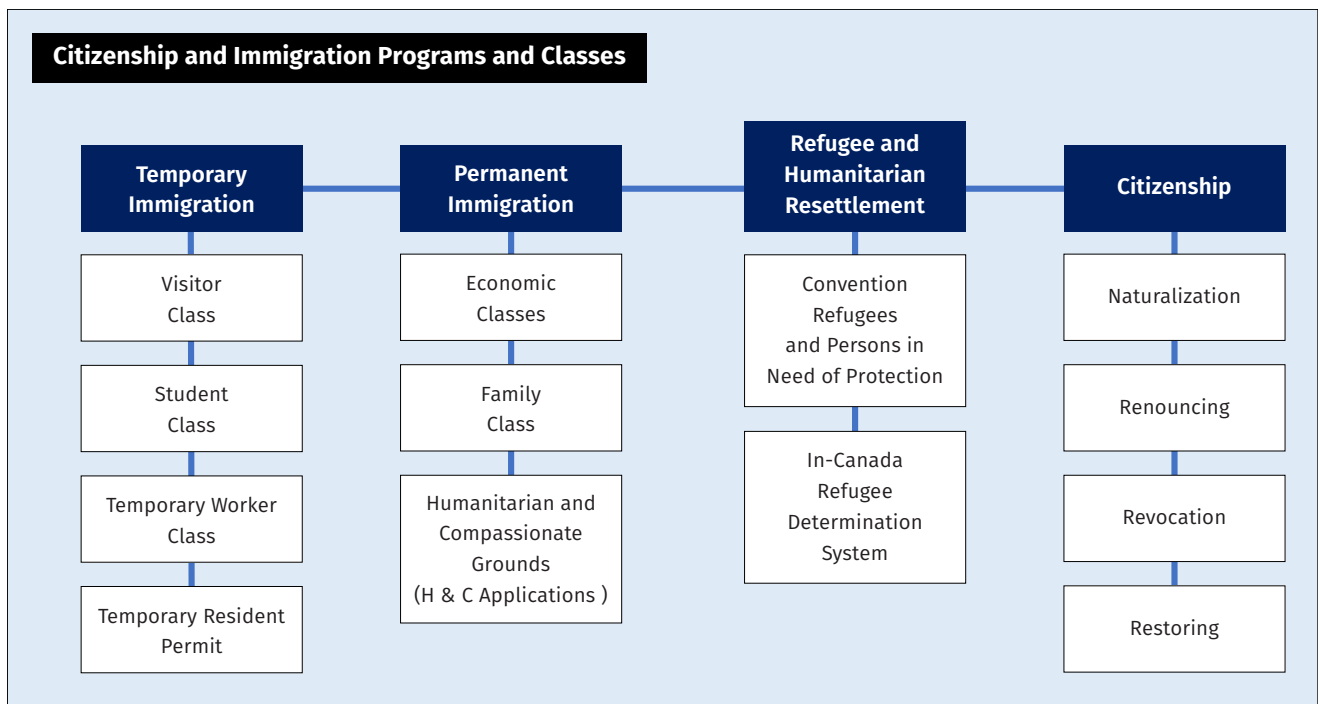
Citizenship and Immigration Programs and Classes

Temporary Immigration

Visitor Class

Student Class

Temporary Worker Class

Temporary Resident Permit

Permanent Immigration

Economic Classes

Family Class

Humanitarian and Compassionate Grounds (H & C Applications )

Refugee and Humanitarian Resettlement

Convention Refugees and Persons in Need of Protection

In-Canada Refugee Determination System

Citizenship

Naturalization

Renouncing

Revocation

Restoring